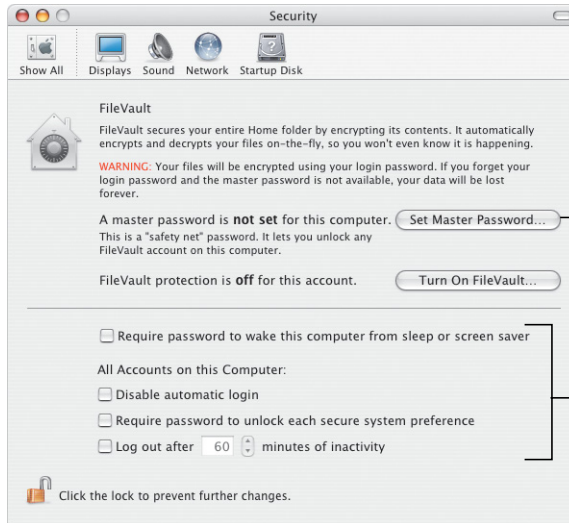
Security

Show All Displays Sound Network Startup Disk

FileVault

FileVault secures your entire Home folder by encrypting its contents. It automatically encrypts and decrypts your files on-the-fly, so you won't even know it is happening.

WARNING: Your files will be encrypted using your login password. If you forget your login password and the master password is not available, your data will be lost forever.

A master password is **not set** for this computer. Set Master Password...

This is a "safety net" password. It lets you unlock any FileVault account on this computer.

FileVault protection is **off** for this account. Turn On FileVault...

Require password to wake this computer from sleep or screen saver

All Accounts on this Computer:

Disable automatic login

Require password to unlock each secure system preference

Log out after 60 minutes of inactivity

Click the lock to prevent further changes.